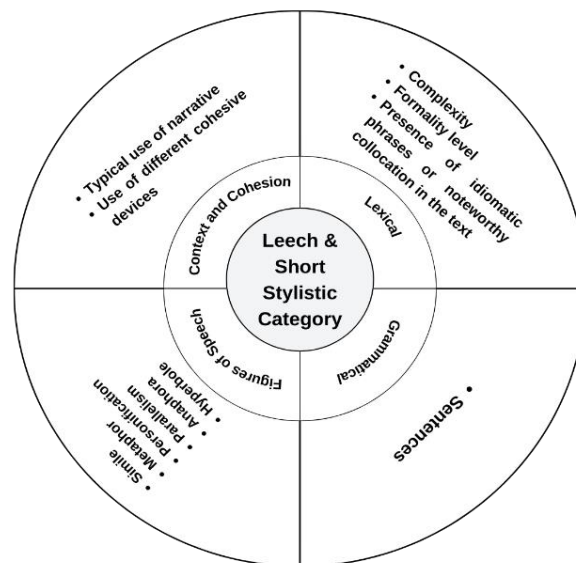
Leech & Short Stylistic Category

Context and Cohesion

• Typical use of narrative
• Use of different cohesive devices

Lexical

• Complexity
• Formality level
• Presence of idiomatic phrases or noteworthy collocation in the text

Grammatical

• Sentences

Figures of Speech

• Simile
• Metaphor
• Personification
• Parallelism
• Anaphora
• Hyperbole